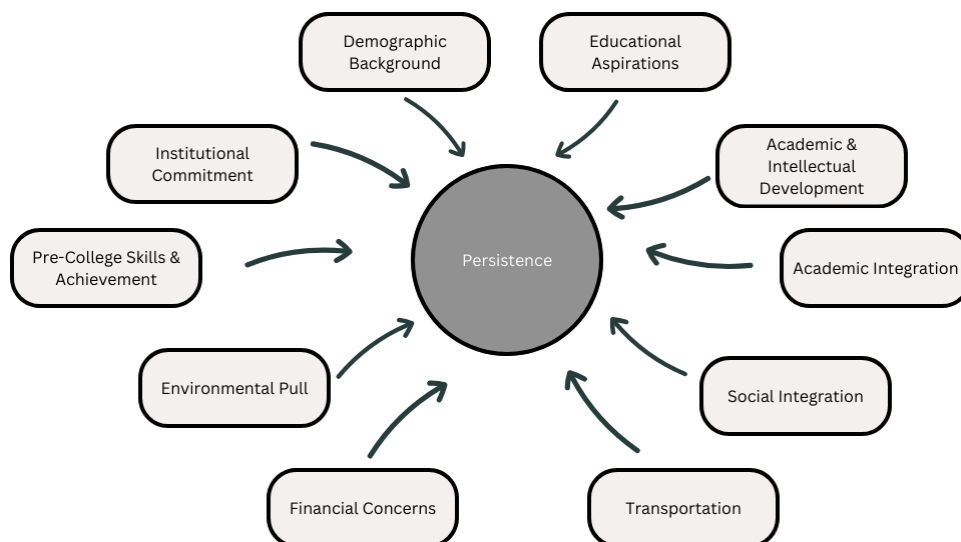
Demographic Background

Educational Aspirations

Institutional Commitment

Academic & Intellectual Development

Pre-College Skills & Achievement

Persistence

Academic Integration

Environmental Pull

Social Integration

Financial Concerns

Transportation